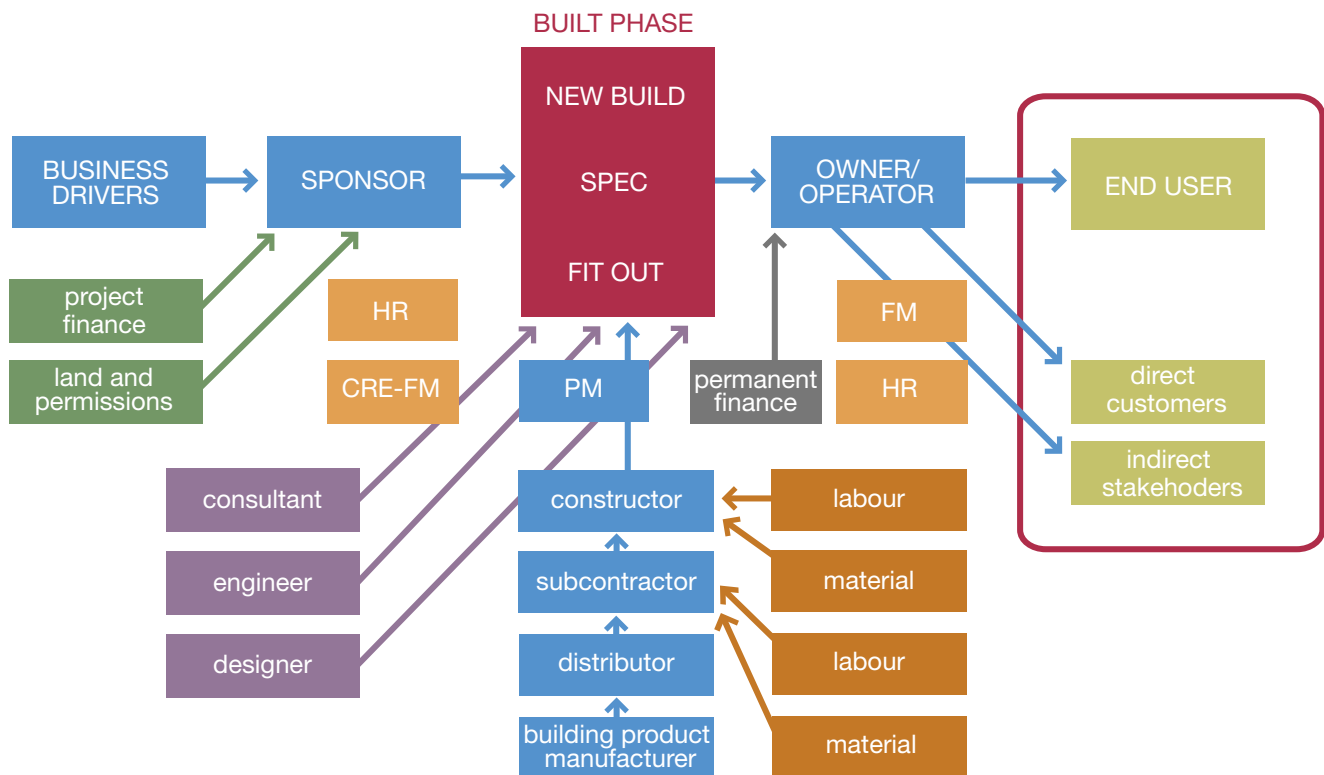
BUILT PHASE

BUSINESS DRIVERS

SPONSOR

NEW BUILD

SPEC

FIT OUT

OWNER/ OPERATOR

END USER

project finance

land and permissions

HR

CRE-FM

PM

permanent finance

FM

HR

direct customers

indirect stakehoders

consultant

engineer

designer

constructor

subcontractor

distributor

building product manufacturer

labour

material

labour

material